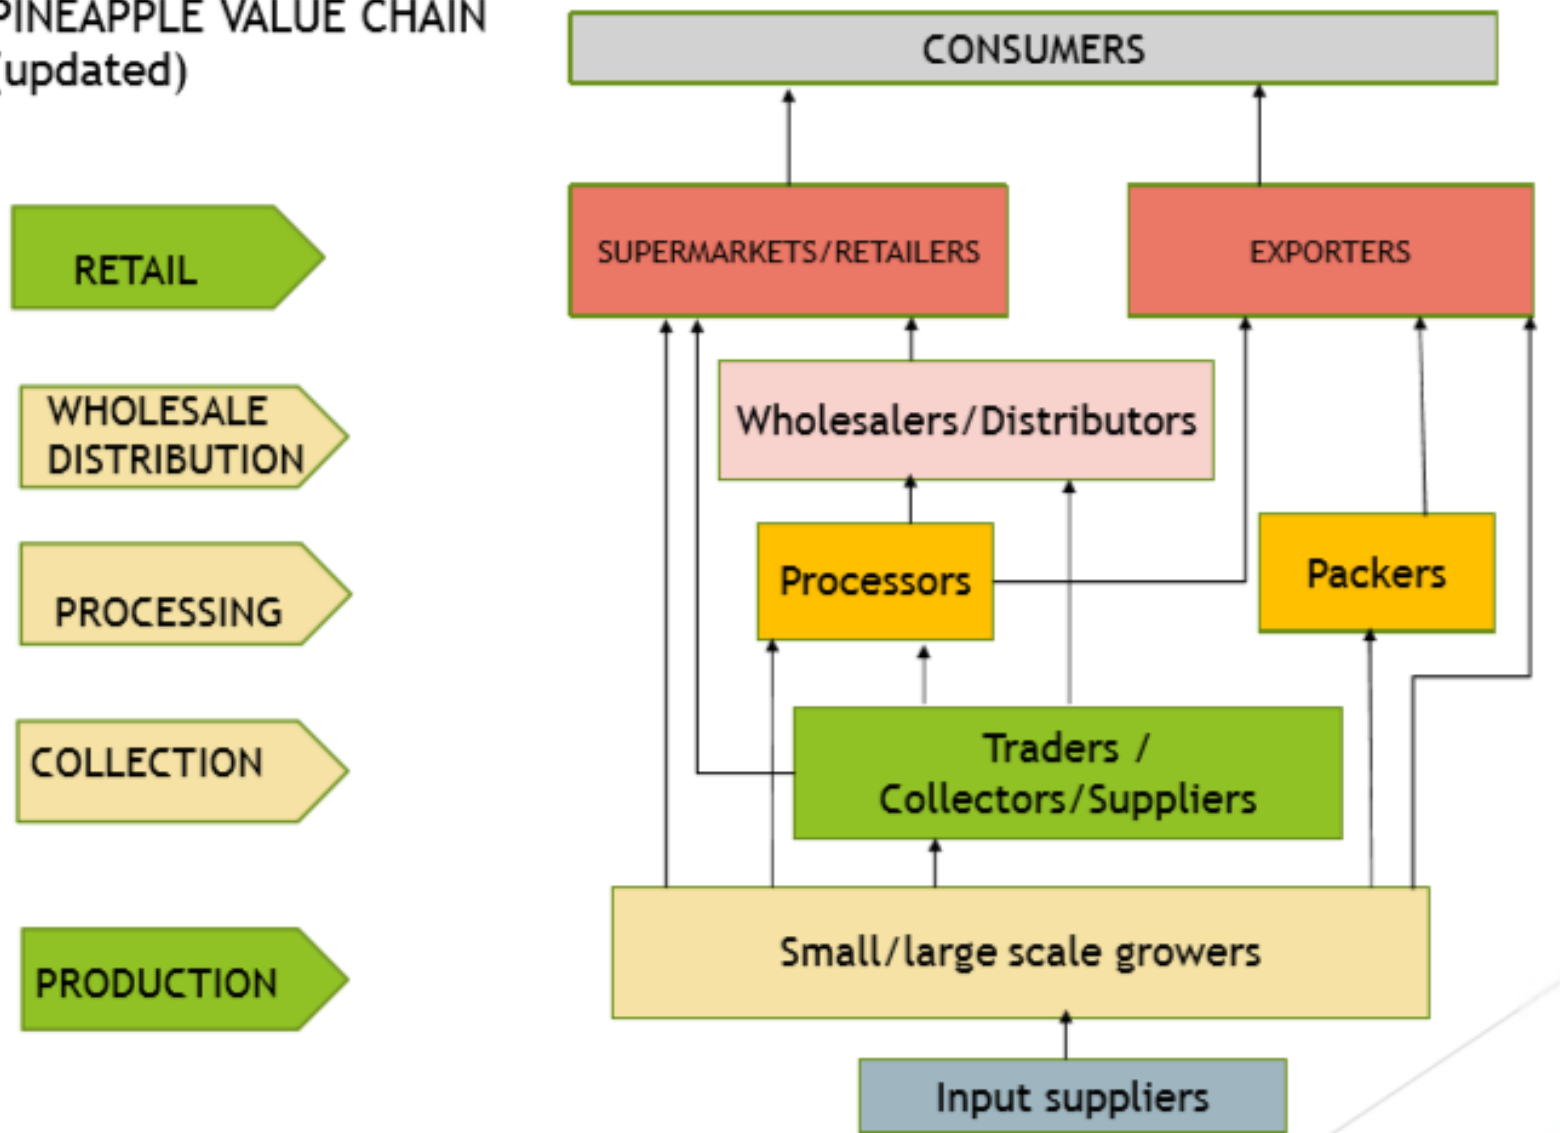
PINEAPPLE VALUE CHAIN (updated)

RETAIL

WHOLESALE DISTRIBUTION

PROCESSING

COLLECTION

PRODUCTION

CONSUMERS

SUPERMARKETS/RETAILERS

EXPORTERS

Wholesalers/Distributors

Processors

Packers

Traders / Collectors/Suppliers

Small/large scale growers

Input suppliers